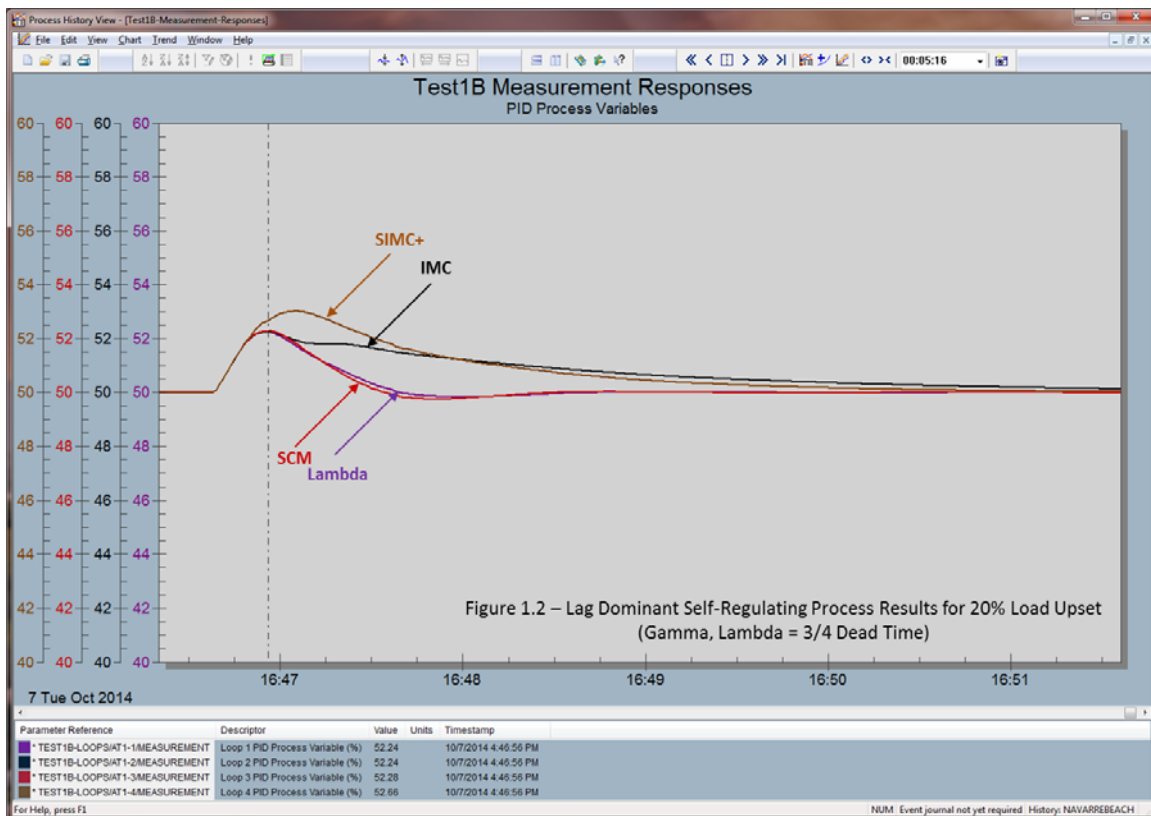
Process History View - [Test1B-Measurement-Responses]

File Edit View Chart Trend Window Help

00:05:16

Test1B Measurement Responses
PID Process Variables

60 60 60 60
58 58 58 58
56 56 56 56
54 54 54 54
52 52 52 52
50 50 50 50
48 48 48 48
46 46 46 46
44 44 44 44
42 42 42 42
40 40 40 40

SIMC+
IMC
SCM
Lambda

Figure 1.2 – Lag Dominant Self-Regulating Process Results for 20% Load Upset
(Gamma, Lambda = 3/4 Dead Time)

16:47 16:48 16:49 16:50 16:51

7 Tue Oct 2014

| Parameter Reference | Descriptor | Value | Units | Timestamp |
|---|---|---|---|---|
| * TEST1B-LOOPS/AT1-1/MEASUREMENT | Loop 1 PID Process Variable (%) | 52.24 | | 10/7/2014 4:46:56 PM |
| * TEST1B-LOOPS/AT1-2/MEASUREMENT | Loop 2 PID Process Variable (%) | 52.24 | | 10/7/2014 4:46:56 PM |
| * TEST1B-LOOPS/AT1-3/MEASUREMENT | Loop 3 PID Process Variable (%) | 52.28 | | 10/7/2014 4:46:56 PM |
| * TEST1B-LOOPS/AT1-4/MEASUREMENT | Loop 4 PID Process Variable (%) | 52.66 | | 10/7/2014 4:46:56 PM |

For Help, press F1
NUM Event journal not yet required History: NAVARREBEACH